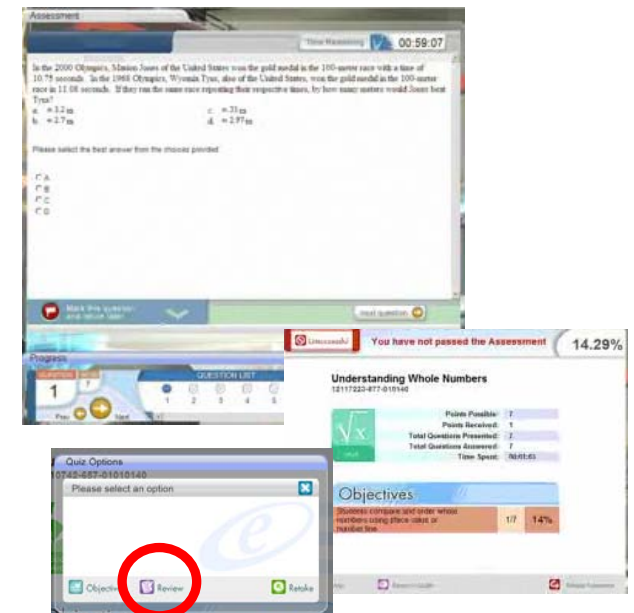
Assessment

Time Remaining 00:59:07

In the 2000 Olympics, Marion Jones of the United States won the gold medal in the 100-meter race with a time of 10.75 seconds. In the 1968 Olympics, Wyomia Tyus, also of the United States, won the gold medal in the 100-meter race in 11.08 seconds. If they ran the same race repeating their respective times, by how many meters would Jones beat Tyus?

a. ≈ 3.2 m
b. ≈ 2.7 m
c. ≈ .31 m
d. ≈ 2.97 m

Please select the best answer from the choices provided

A
B
C
D

Mark this question and return later

next question

Progress

QUESTION 1 7

QUESTION LIST

1 2 3 4 5

Prev Next

Unsuccessful

You have not passed the Assessment

14.29%

Understanding Whole Numbers
12117223-877-010140

Points Possible: 7
Points Received: 1
Total Questions Presented: 7
Total Questions Answered: 7
Time Spent: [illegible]

Objectives

Students compare and order whole numbers using place value or number line. 1/7 14%

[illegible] Research Guide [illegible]

Quiz Options
10742-857-01010140

Please select an option

Objectives Review Retake